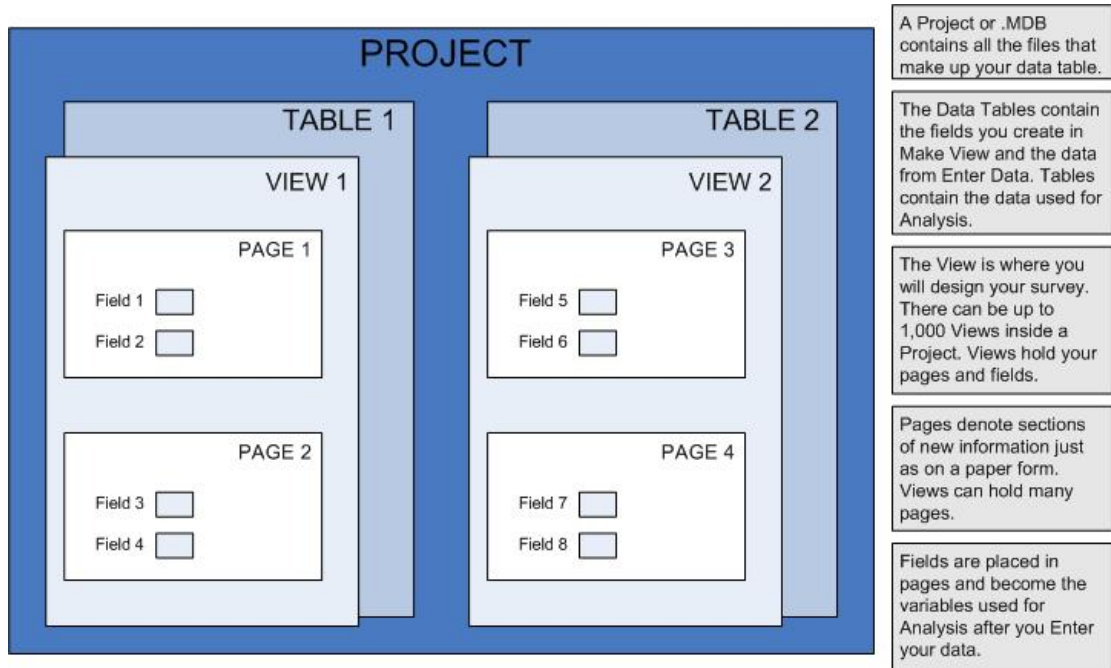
PROJECT

TABLE 1

VIEW 1

PAGE 1

Field 1

Field 2

PAGE 2

Field 3

Field 4

TABLE 2

VIEW 2

PAGE 3

Field 5

Field 6

PAGE 4

Field 7

Field 8

A Project or .MDB contains all the files that make up your data table.

The Data Tables contain the fields you create in Make View and the data from Enter Data. Tables contain the data used for Analysis.

The View is where you will design your survey. There can be up to 1,000 Views inside a Project. Views hold your pages and fields.

Pages denote sections of new information just as on a paper form. Views can hold many pages.

Fields are placed in pages and become the variables used for Analysis after you Enter your data.